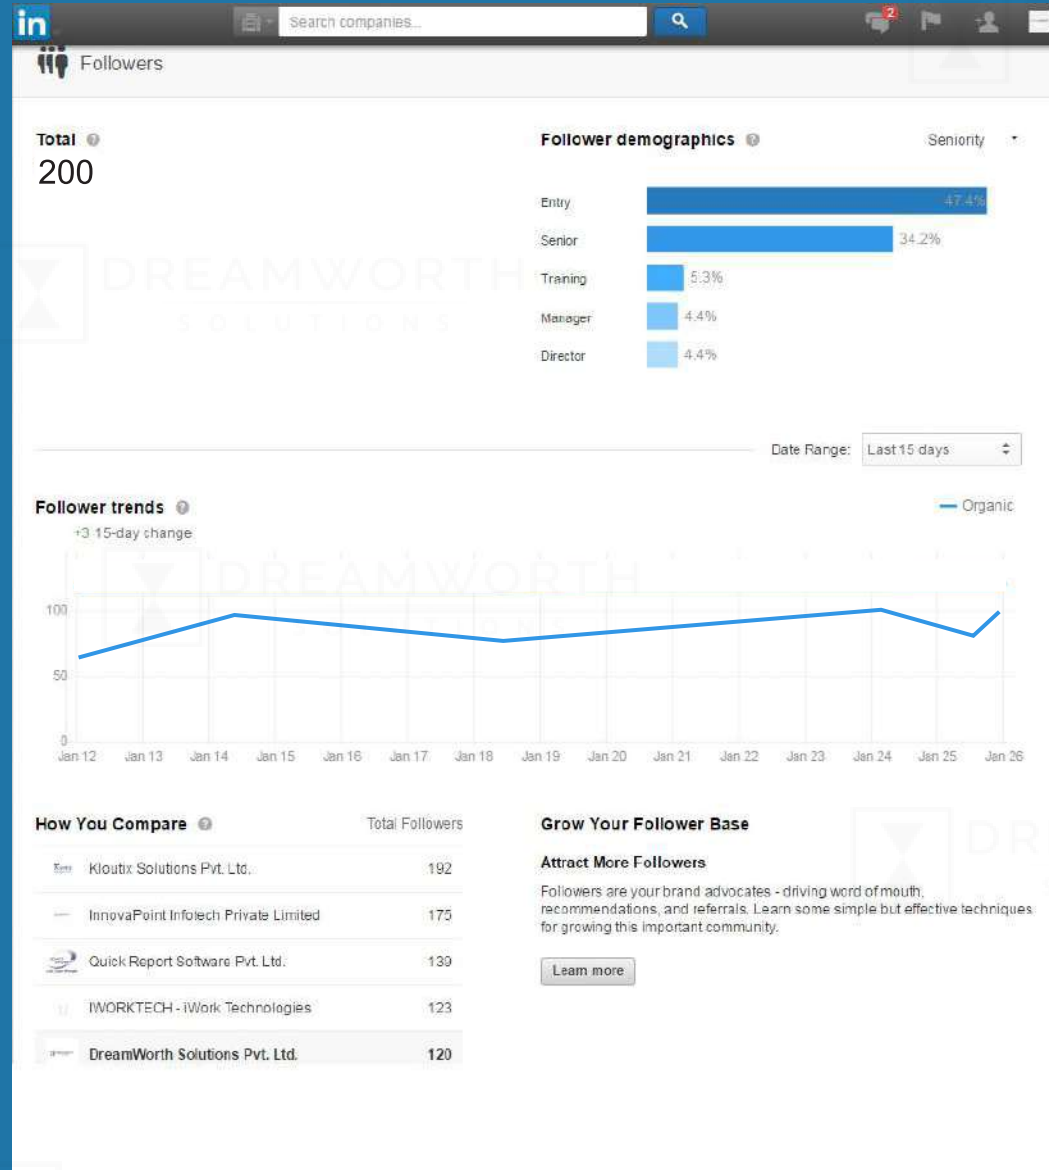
in Search companies... 2

Followers

Total
200

Follower demographics Seniority

Entry 47.4%
Senior 34.2%
Training 5.3%
Manager 4.4%
Director 4.4%

DREAMWORTH SOLUTIONS

Date Range: Last 15 days

Follower trends
+3 15-day change
Organic

100
50
0
Jan 12 Jan 13 Jan 14 Jan 15 Jan 16 Jan 17 Jan 18 Jan 19 Jan 20 Jan 21 Jan 22 Jan 23 Jan 24 Jan 25 Jan 26

How You Compare Total Followers

| | |
|---|---|
| Kloutix Solutions Pvt. Ltd. | 192 |
| InnovaPoint Infotech Private Limited | 175 |
| Quick Report Software Pvt. Ltd. | 139 |
| IWORKTECH - iWork Technologies | 123 |
| DreamWorth Solutions Pvt. Ltd. | 120 |

Grow Your Follower Base

Attract More Followers

Followers are your brand advocates - driving word of mouth, recommendations, and referrals. Learn some simple but effective techniques for growing this important community.

Learn more